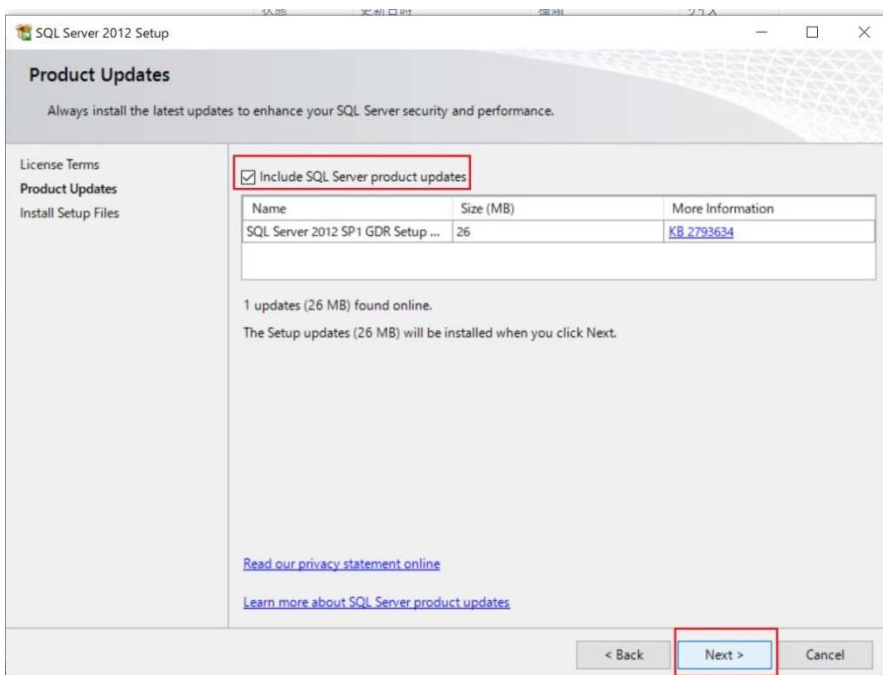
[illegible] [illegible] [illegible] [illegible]

SQL Server 2012 Setup

Product Updates

Always install the latest updates to enhance your SQL Server security and performance.

License Terms
Product Updates
Install Setup Files

☑ Include SQL Server product updates

| Name | Size (MB) | More Information |
|---|---|---|
| SQL Server 2012 SP1 GDR Setup ... | 26 | KB 2793634 |

1 updates (26 MB) found online.

The Setup updates (26 MB) will be installed when you click Next.

Read our privacy statement online

Learn more about SQL Server product updates

< Back | Next > | Cancel